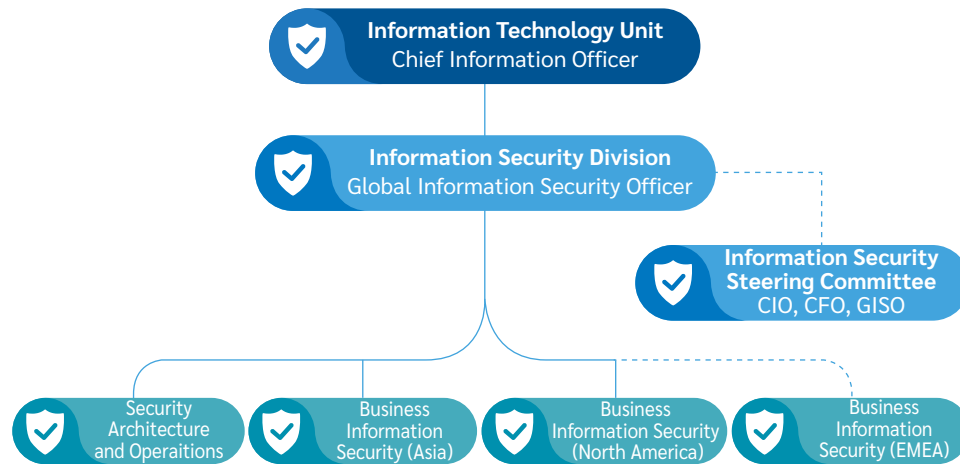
Information Technology Unit
Chief Information Officer

Information Security Division
Global Information Security Officer

Information Security Steering Committee
CIO, CFO, GISO

Security Architecture and Operaitions

Business Information Security (Asia)

Business Information Security (North America)

Business Information Security (EMEA)